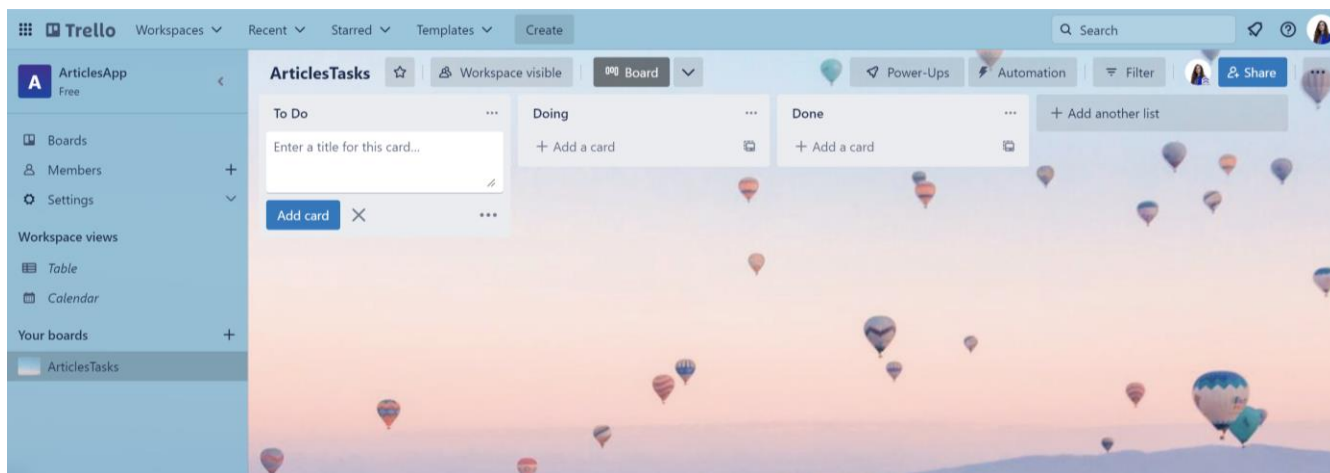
Trello Workspaces Recent Starred Templates Create

Search

A ArticlesApp
Free

Boards
Members +
Settings

Workspace views
Table
Calendar

Your boards +
ArticlesTasks

ArticlesTasks Workspace visible Board Power-Ups Automation Filter Share

To Do ...
Enter a title for this card...
Add card ×

Doing ...
+ Add a card

Done ...
+ Add a card

+ Add another list